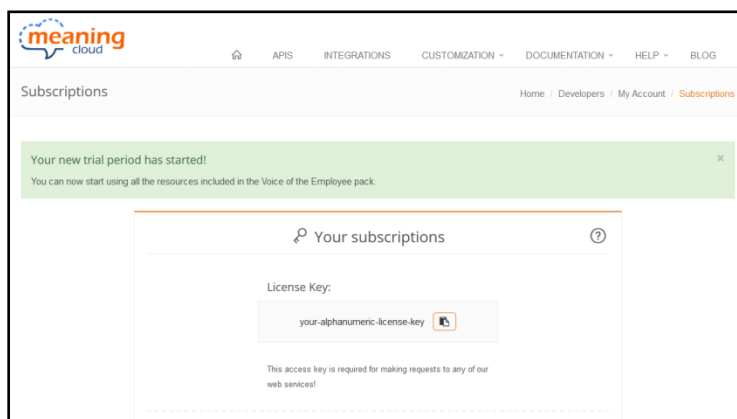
meaning cloud

APIS INTEGRATIONS CUSTOMIZATION ˅ DOCUMENTATION ˅ HELP ˅ BLOG

Subscriptions

Home / Developers / My Account / Subscriptions

Your new trial period has started!

You can now start using all the resources included in the Voice of the Employee pack.

×

Your subscriptions

?

License Key:

your-alphanumeric-license-key

This access key is required for making requests to any of our web services!